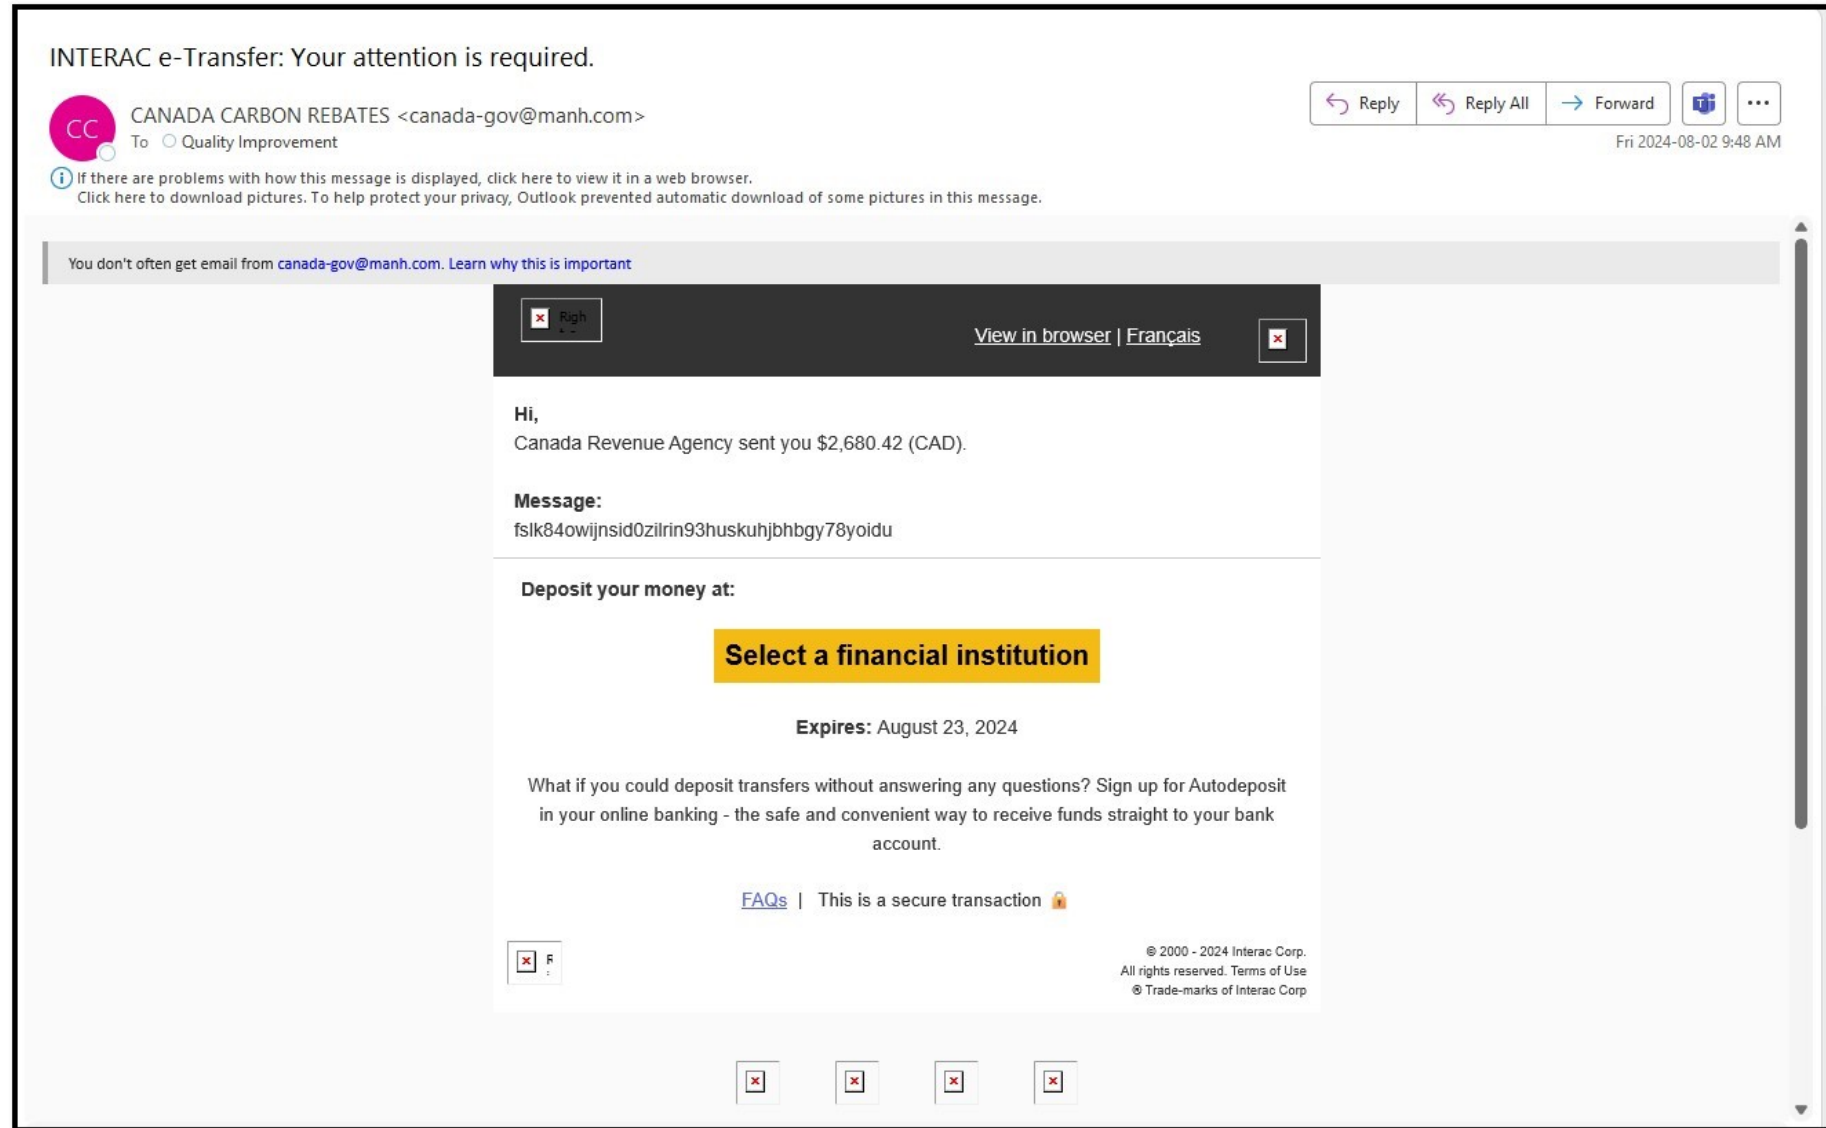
INTERAC e-Transfer: Your attention is required.

CC

CANADA CARBON REBATES <canada-gov@manh.com>

To Quality Improvement

Reply | Reply All | Forward | ...

Fri 2024-08-02 9:48 AM

If there are problems with how this message is displayed, click here to view it in a web browser.
Click here to download pictures. To help protect your privacy, Outlook prevented automatic download of some pictures in this message.

You don't often get email from canada-gov@manh.com. Learn why this is important

Righ

View in browser | Français

Hi,
Canada Revenue Agency sent you $2,680.42 (CAD).

Message:
fslk84owijnsid0zilrin93huskuhjbhbgy78yoidu

Deposit your money at:

Select a financial institution

Expires: August 23, 2024

What if you could deposit transfers without answering any questions? Sign up for Autodeposit in your online banking - the safe and convenient way to receive funds straight to your bank account.

FAQs | This is a secure transaction

F

© 2000 - 2024 Interac Corp.
All rights reserved. Terms of Use
® Trade-marks of Interac Corp